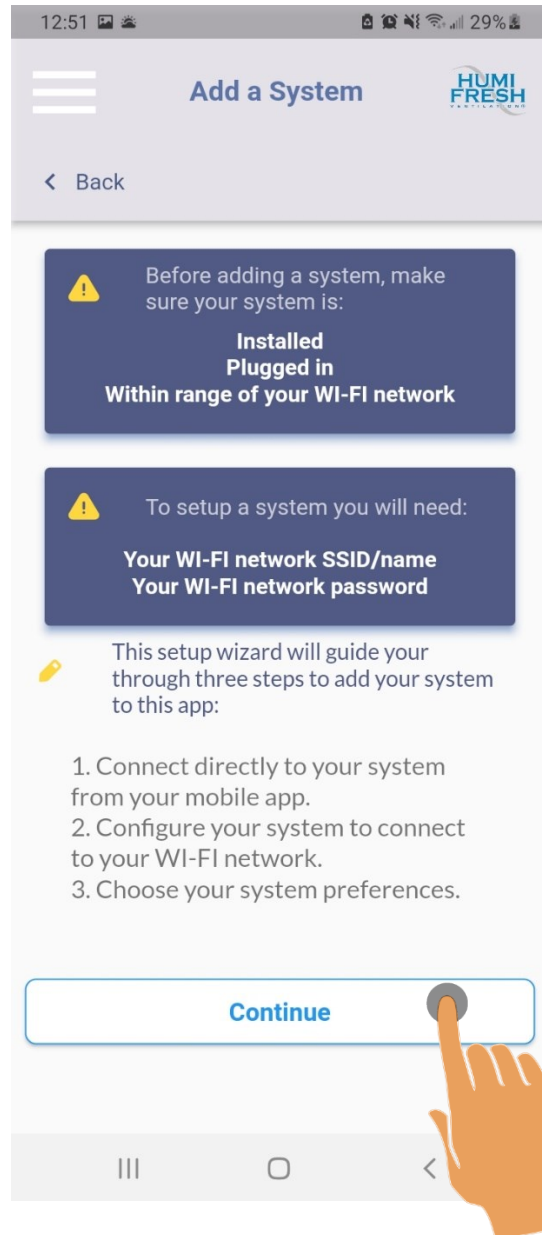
12:51 29%

Add a System

HUMI FRESH
VENTILATION

< Back

Before adding a system, make sure your system is:

Installed
Plugged in
Within range of your WI-FI network

To setup a system you will need:

Your WI-FI network SSID/name
Your WI-FI network password

This setup wizard will guide your through three steps to add your system to this app:

1. Connect directly to your system from your mobile app.
2. Configure your system to connect to your WI-FI network.
3. Choose your system preferences.

Continue